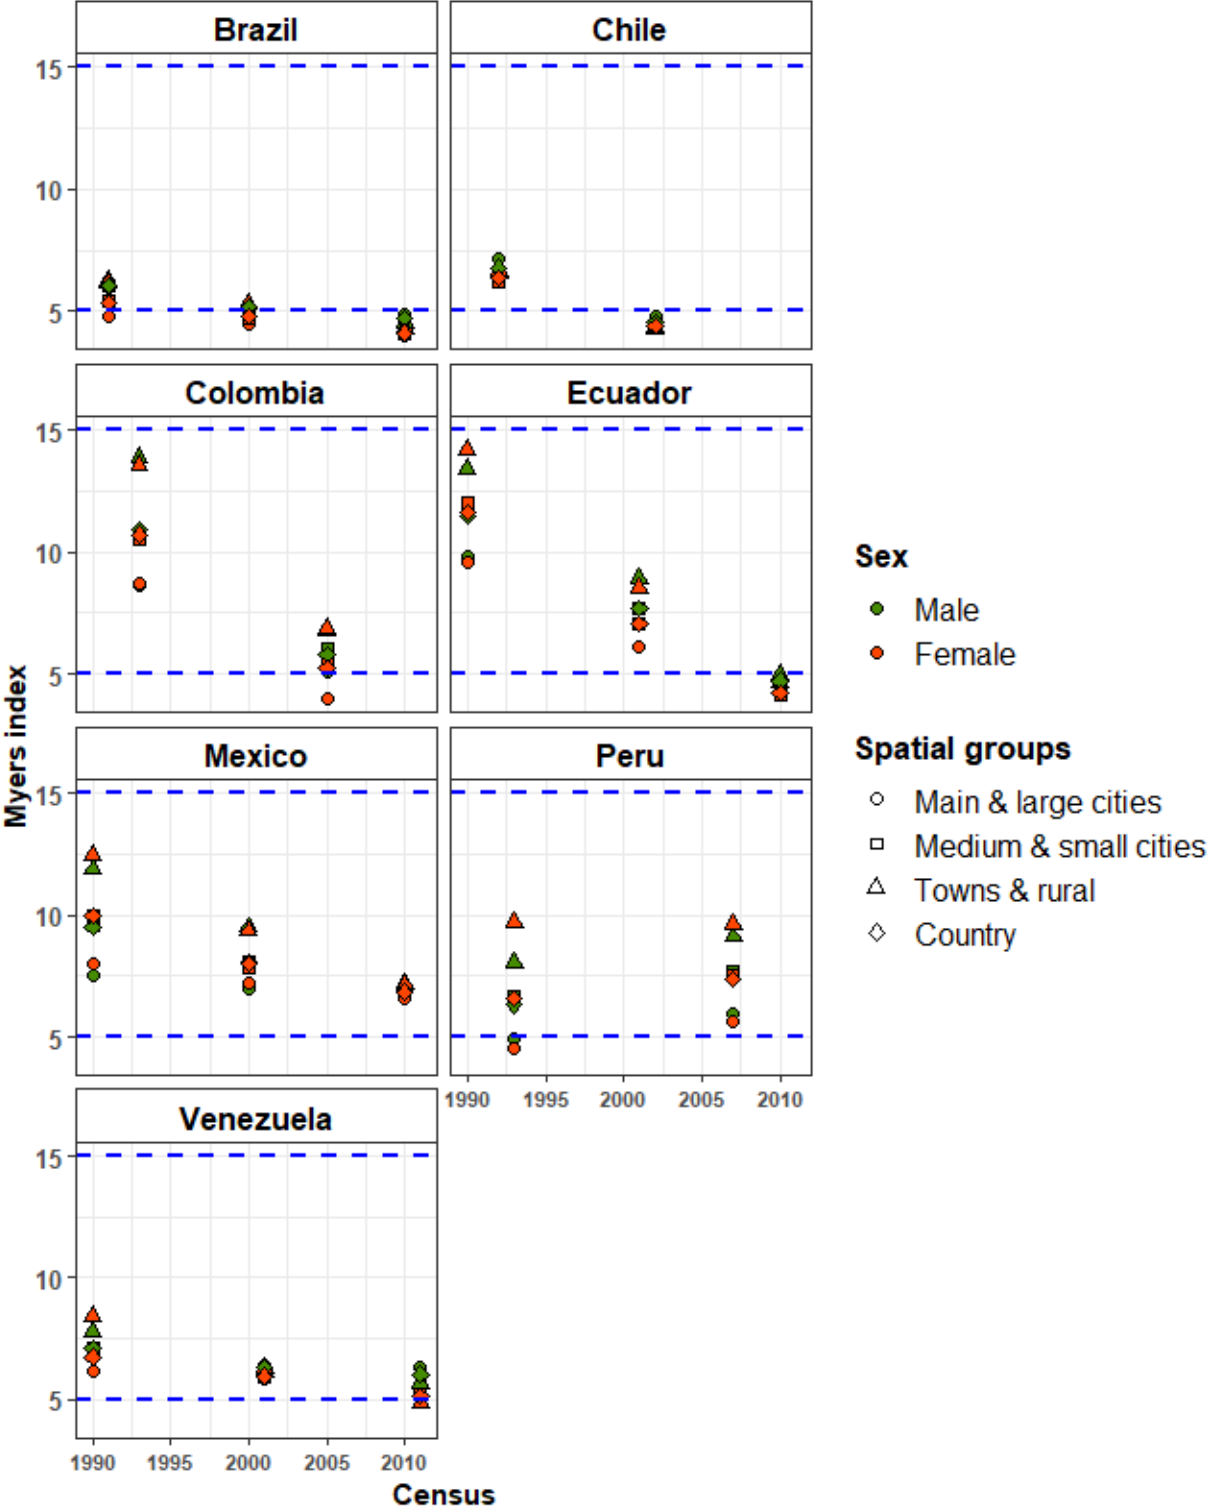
Brazil

Chile

15
10
5

Colombia

Ecuador

15
10
5

Mexico

Peru

15
10
5

1990 1995 2000 2005 2010

Venezuela

15
10
5

1990 1995 2000 2005 2010

Myers index

Census

Sex
Male
Female

Spatial groups
Main & large cities
Medium & small cities
Towns & rural
Country